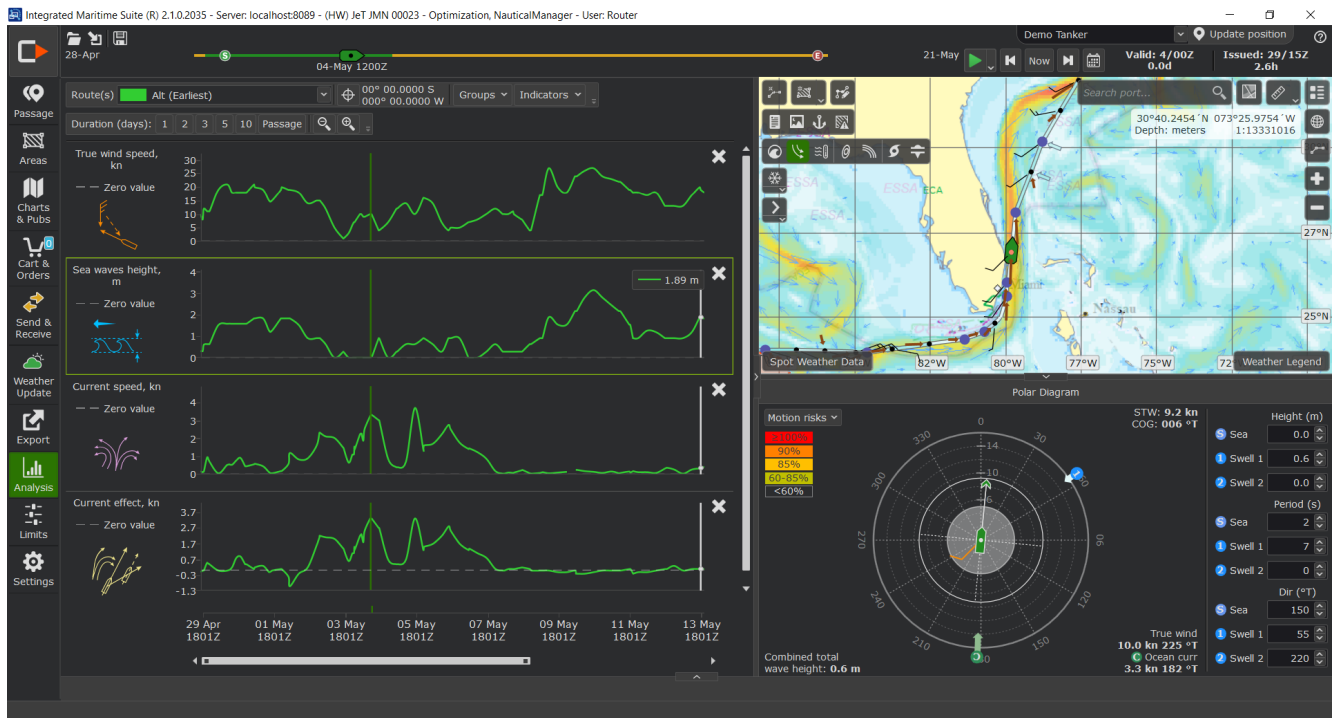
Integrated Maritime Suite (R) 2.1.0.2035 - Server: localhost:8089 - (HW) JeT JMN 00023 - Optimization, NauticalManager - User: Router

28-Apr
S
04-May 1200Z
E
Demo Tanker
Update position
21-May
Now
Valid: 4/00Z
0.0d
Issued: 29/15Z
2.6h

Passage
Areas
Charts & Pubs
Cart & Orders
0
Send & Receive
Weather Update
Export
Analysis
Limits
Settings

Route(s) Alt (Earliest)
00° 00.0000 S
000° 00.0000 W
Groups
Indicators
Duration (days): 1 2 3 5 10 Passage

True wind speed, kn
— Zero value
30
25
20
15
10
5
0

Sea waves height, m
— Zero value
4
3
2
1
0
1.89 m

Current speed, kn
— Zero value
4
3
2
1
0

Current effect, kn
— Zero value
3.7
2.7
1.7
0.7
-0.3
-1.3

29 Apr 1801Z
01 May 1801Z
03 May 1801Z
05 May 1801Z
07 May 1801Z
09 May 1801Z
11 May 1801Z
13 May 1801Z

Search port...
30°40.2454´N 073°25.9754´W
Depth: meters
1:13331016
ESSA
ESSA
ECA
ESSA
Miami
Nassau
27°N
25°N
82°W
80°W
77°W
75°W
72
Spot Weather Data
Weather Legend

Polar Diagram
Motion risks
>100%
90%
85%
60-85%
<60%
STW: 9.2 kn
COG: 006 °T
0
30
330
300
270
240
210
180
150
120
90
14
10
Combined total wave height: 0.6 m
True wind
10.0 kn 225 °T
Ocean curr
3.3 kn 182 °T

Height (m)
Sea 0.0
Swell 1 0.6
Swell 2 0.0
Period (s)
Sea 2
Swell 1 7
Swell 2 0
Dir (°T)
Sea 150
Swell 1 55
Swell 2 220